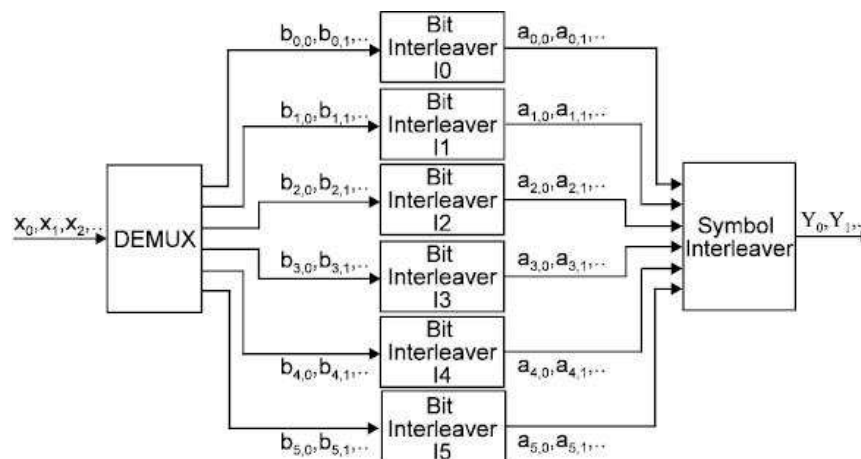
$x_0, x_1, x_2, ..$

DEMUX

$b_{0,0}, b_{0,1}, ..$

Bit Interleaver I0

$a_{0,0}, a_{0,1}, ..$

$b_{1,0}, b_{1,1}, ..$

Bit Interleaver I1

$a_{1,0}, a_{1,1}, ..$

$b_{2,0}, b_{2,1}, ..$

Bit Interleaver I2

$a_{2,0}, a_{2,1}, ..$

$b_{3,0}, b_{3,1}, ..$

Bit Interleaver I3

$a_{3,0}, a_{3,1}, ..$

$b_{4,0}, b_{4,1}, ..$

Bit Interleaver I4

$a_{4,0}, a_{4,1}, ..$

$b_{5,0}, b_{5,1}, ..$

Bit Interleaver I5

$a_{5,0}, a_{5,1}, ..$

Symbol Interleaver

$Y_0, Y_1, ..$